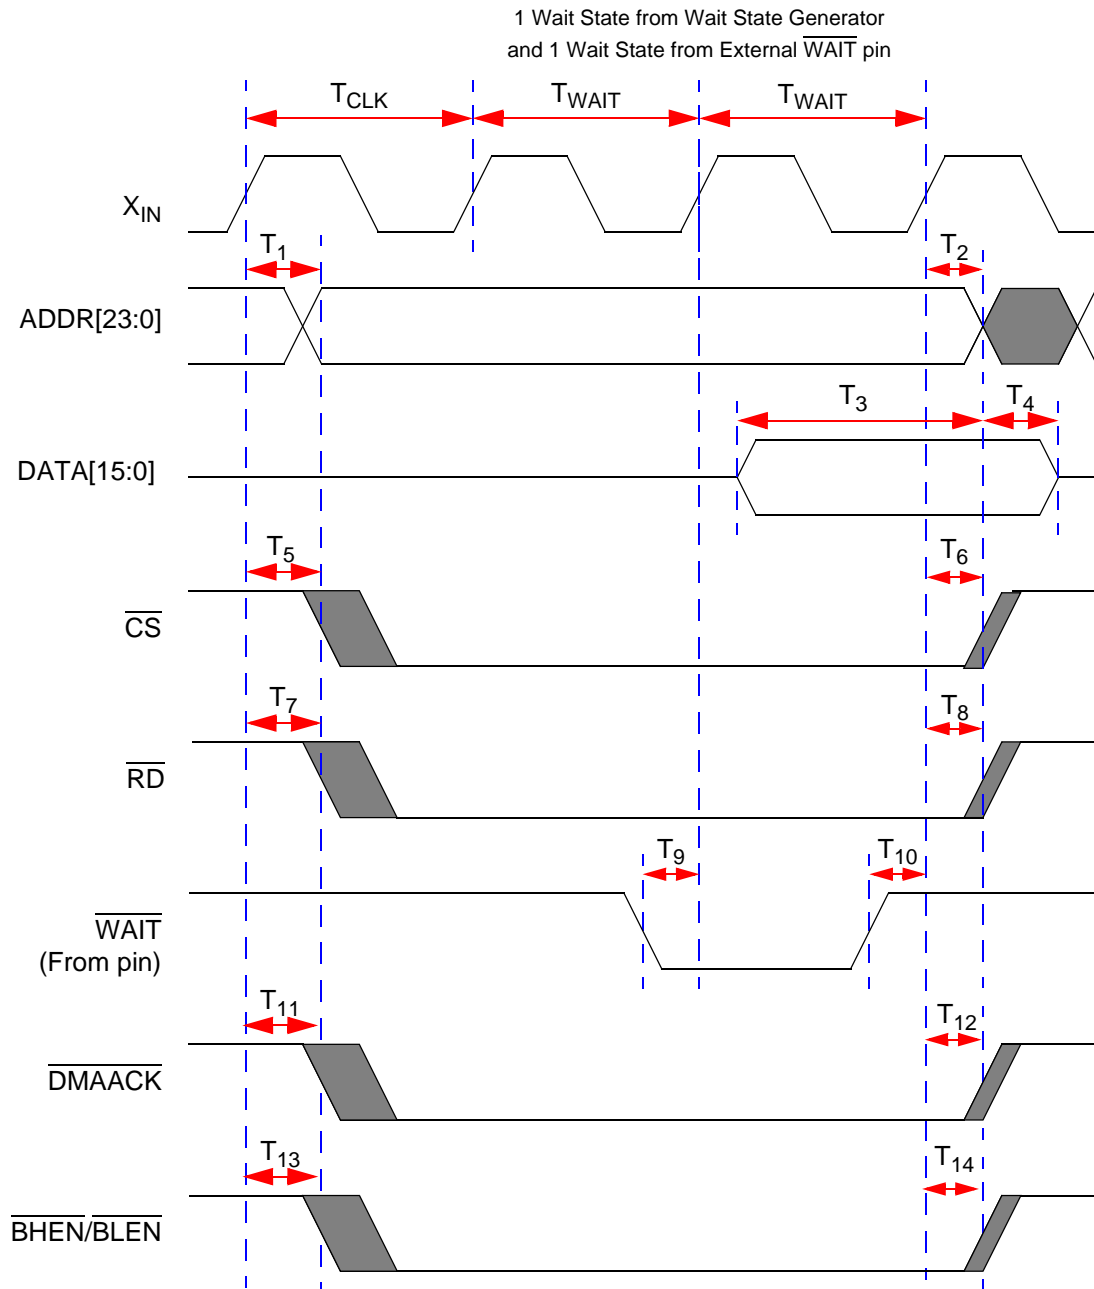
1 Wait State from Wait State Generator
and 1 Wait State from External $\overline{WAIT}$ pin

$T_{CLK}$ $T_{WAIT}$ $T_{WAIT}$

$X_{IN}$

$T_1$ $T_2$

ADDR[23:0]

$T_3$ $T_4$

DATA[15:0]

$T_5$ $T_6$

$\overline{CS}$

$T_7$ $T_8$

$\overline{RD}$

$T_9$ $T_{10}$

$\overline{WAIT}$
(From pin)

$T_{11}$ $T_{12}$

$\overline{DMAACK}$

$T_{13}$ $T_{14}$

$\overline{BHEN}/\overline{BLEN}$